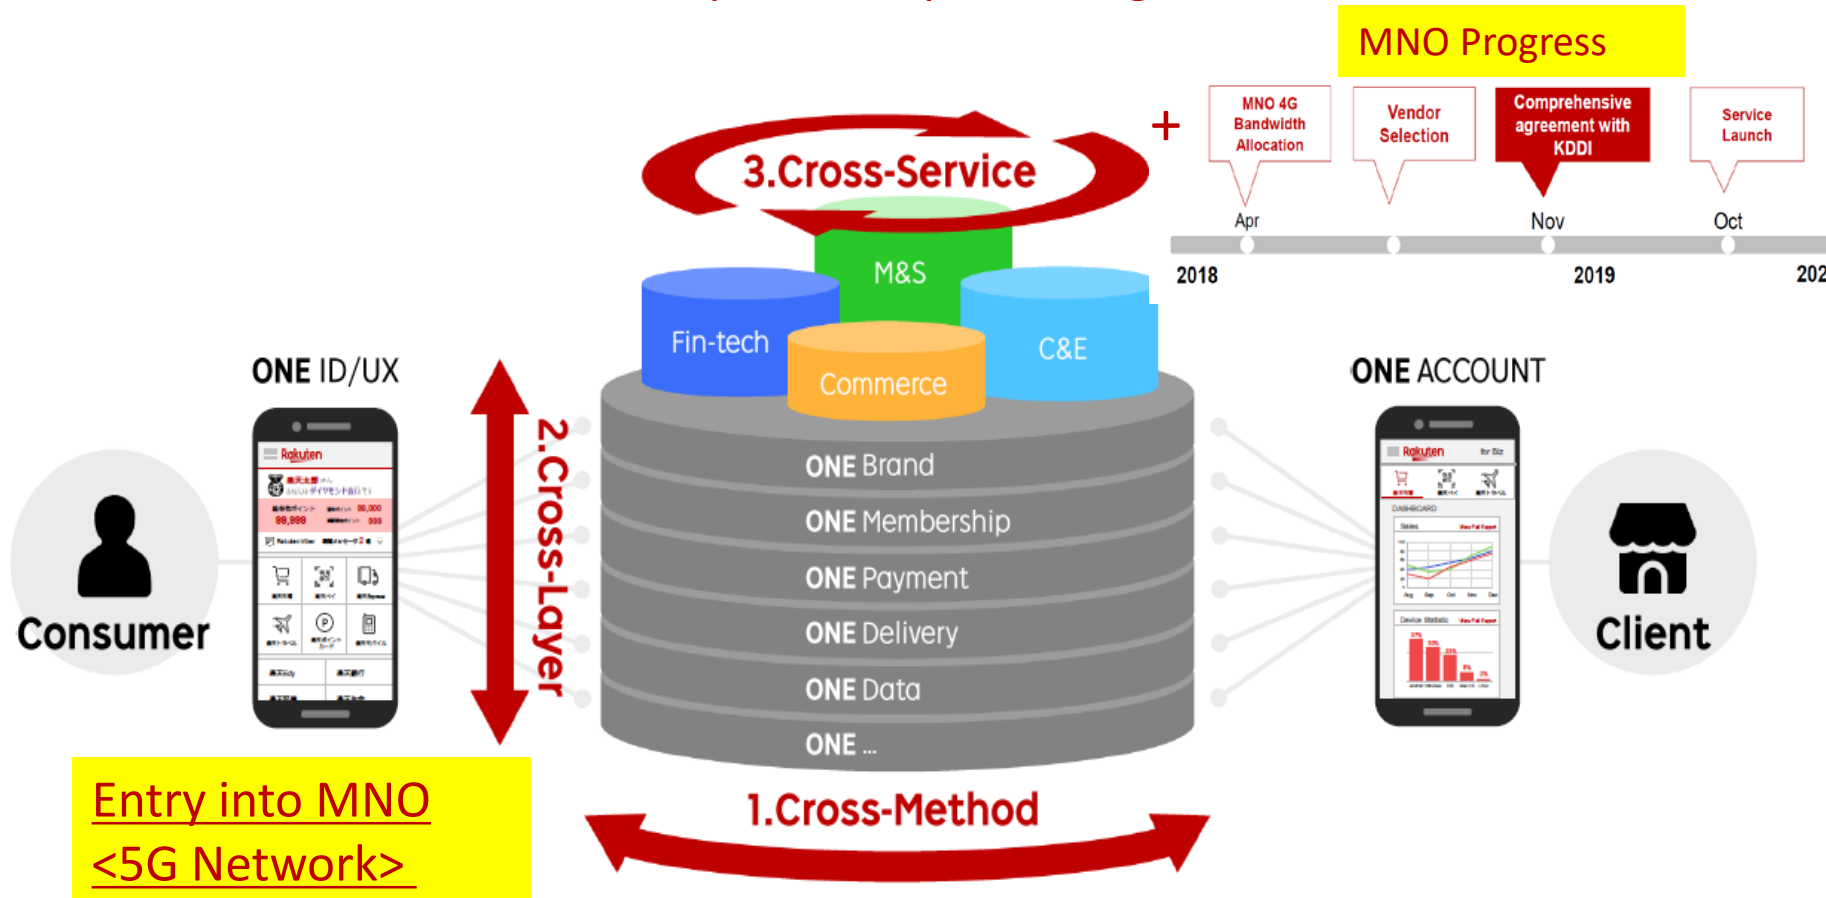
MNO Progress

+

MNO 4G Bandwidth Allocation

Vendor Selection

Comprehensive agreement with KDDI

Service Launch

Apr

Nov

Oct

2018

2019

202

3.Cross-Service

M&S

Fin-tech

C&E

Commerce

ONE ID/UX

ONE ACCOUNT

2.Cross-Layer

ONE Brand

ONE Membership

ONE Payment

ONE Delivery

ONE Data

ONE ...

Consumer

Client

Rakuten

Rakuten

Entry into MNO <5G Network>

1.Cross-Method